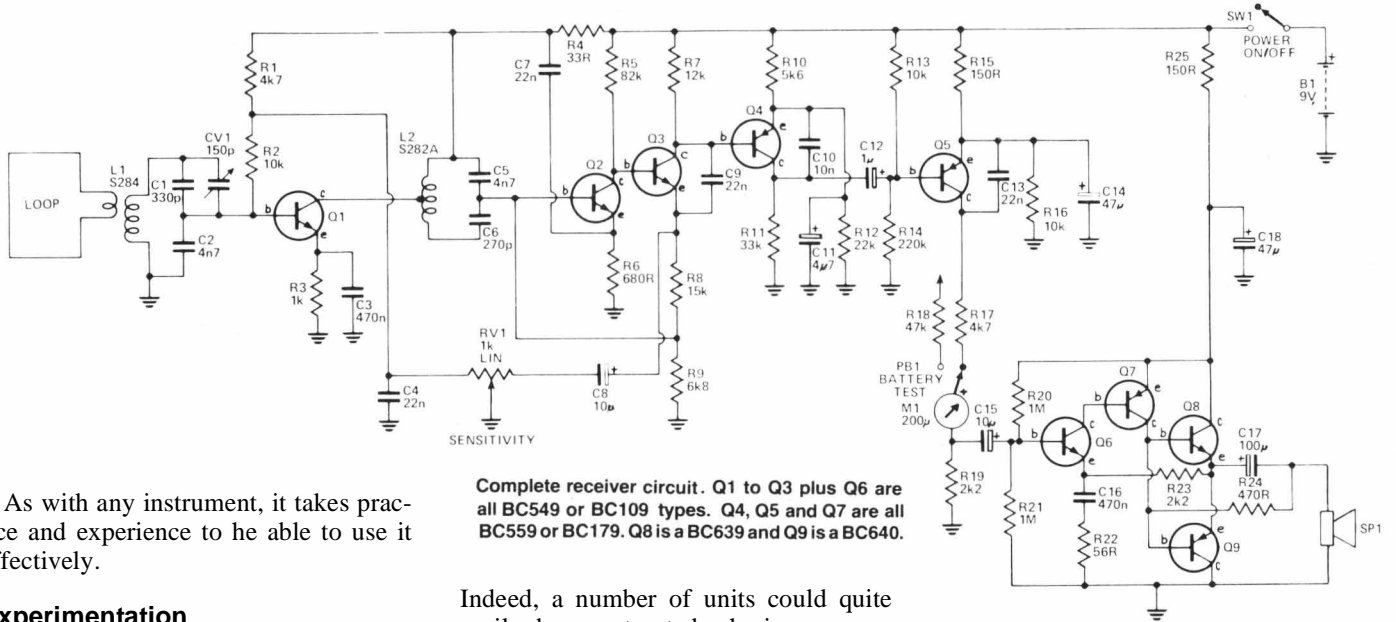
LOOP

L1
S284

C1
330p

CV1
150p

C2
4n7

R1
4k7

R2
10k

b
c
e
Q1

R3
1k

C3
470n

C4
22n

L2
S282A

C5
4n7

C6
270p

RV1
1k
LIN

SENSITIVITY

C7
22n

R4
33R

R5
82k

b
c
e
Q2

R6
680R

C8
10µ

R7
12k

b
c
e
Q3

C9
22n

R8
15k

R9
6k8

R10
5k6

b
e
c
Q4

C10
10n

R11
33k

C11
4µ7

R12
22k

C12
1µ

R13
10k

R14
220k

R15
150R

b
e
c
Q5

C13
22n

R16
10k

C14
47µ

R18
47k

R17
4k7

PB1
BATTERY
TEST

M1
200µ

C15
10µ

R19
2k2

R20
1M

R21
1M

b
c
e
Q6

C16
470n

R22
56R

b
e
c
Q7

b
c
e
Q8

R23
2k2

R24
470R

e
c
Q9

C17
100µ

SP1

R25
150R

C18
47µ

SW1
POWER
ON/OFF

B1
9V

Complete receiver circuit. Q1 to Q3 plus Q6 are all BC549 or BC109 types. Q4, Q5 and Q7 are all BC559 or BC179. Q8 is a BC639 and Q9 is a BC640.

As with any instrument, it takes practice and experience to he able to use it effectively.

Experimentation

Indeed, a number of units could quite